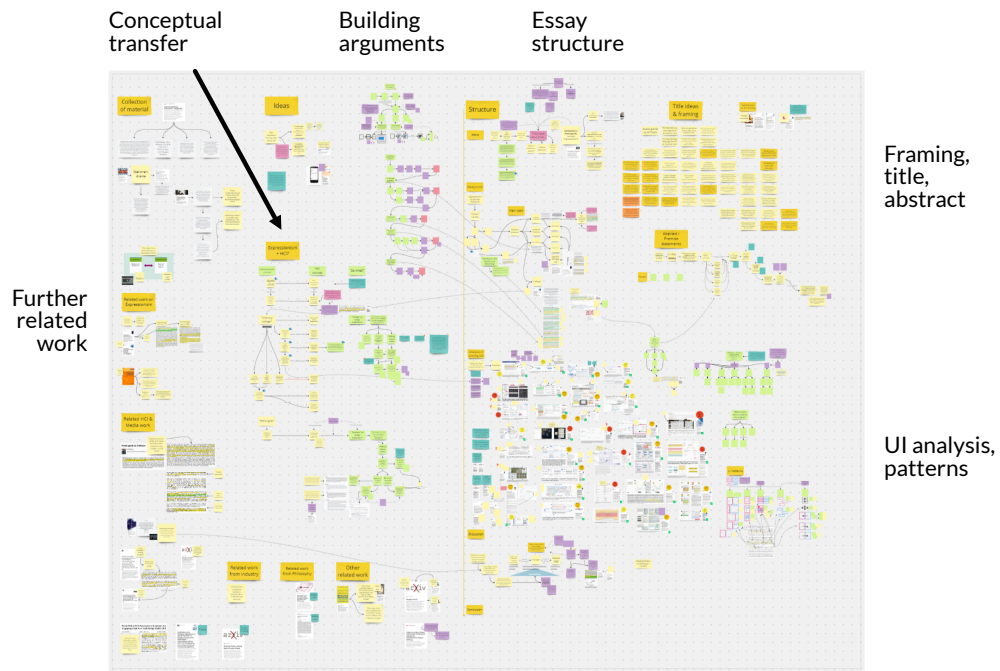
Conceptual transfer

Building arguments

Essay structure

Framing, title, abstract

Further related work

UI analysis, patterns

Collection of material

Ideas

Structure

Title ideas & framing

Expressionism + HCI?

Related work on Expressionism

Related HCI & media work

Related work from industry

Related work from Philosophy

Other related work